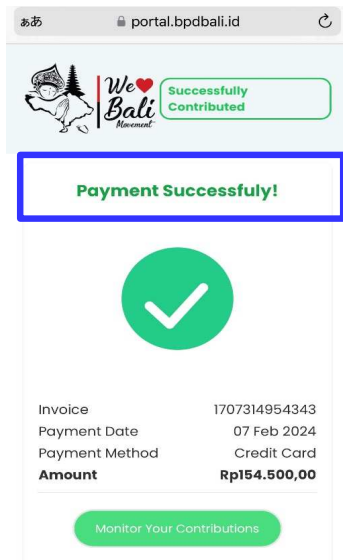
ぁあ portal.bpdbali.id

We Bali Movement

Successfully Contributed

Payment Successfuly!

| | |
|---|---|
| Invoice | 1707314954343 |
| Payment Date | 07 Feb 2024 |
| Payment Method | Credit Card |
| **Amount** | **Rp154.500,00** |

Monitor Your Contributions